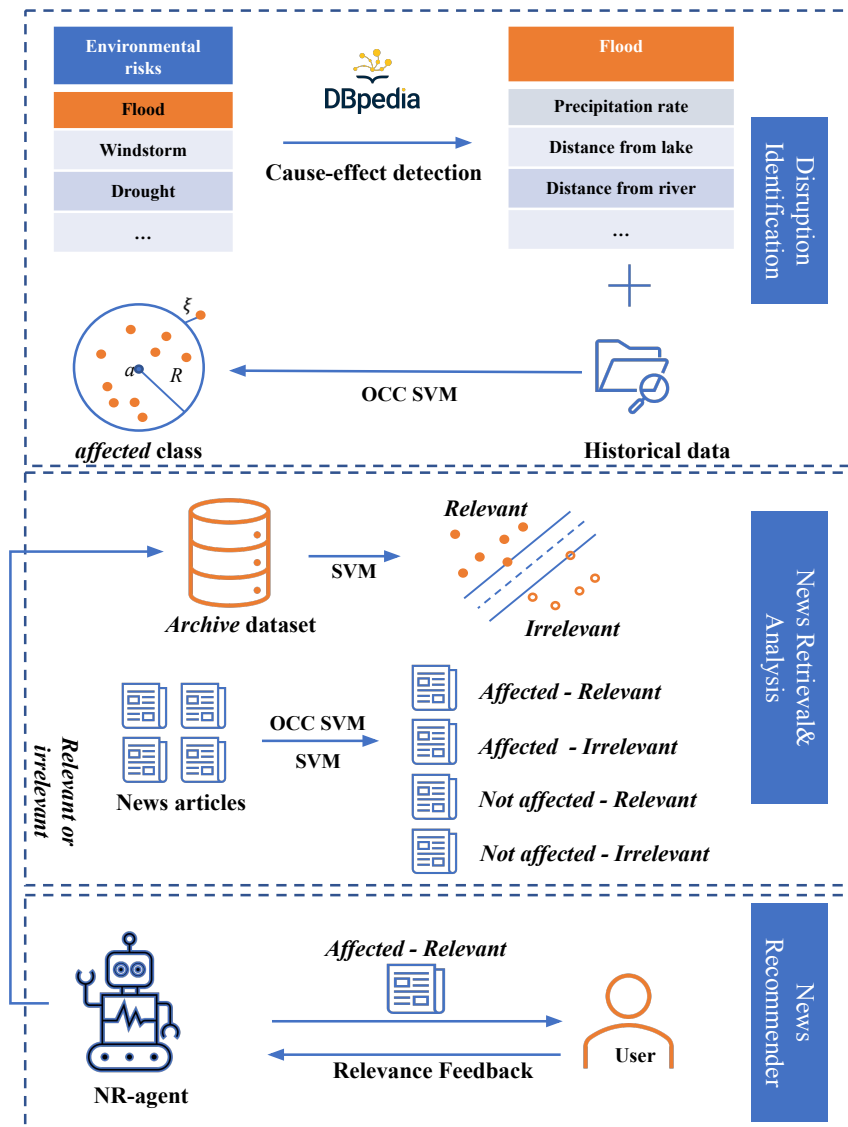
Environmental risks

Flood

Windstorm

Drought

...

DBpedia

Cause-effect detection

Flood

Precipitation rate

Distance from lake

Distance from river

...

Disruption Identification

$\xi$

$a$

$R$

*affected* class

OCC SVM

Historical data

Archive dataset

SVM

Relevant

Irrelevant

News Retrieval& Analysis

Relevant or irrelevant

News articles

OCC SVM

SVM

Affected - Relevant

Affected - Irrelevant

Not affected - Relevant

Not affected - Irrelevant

NR-agent

Affected - Relevant

User

Relevance Feedback

News Recommender